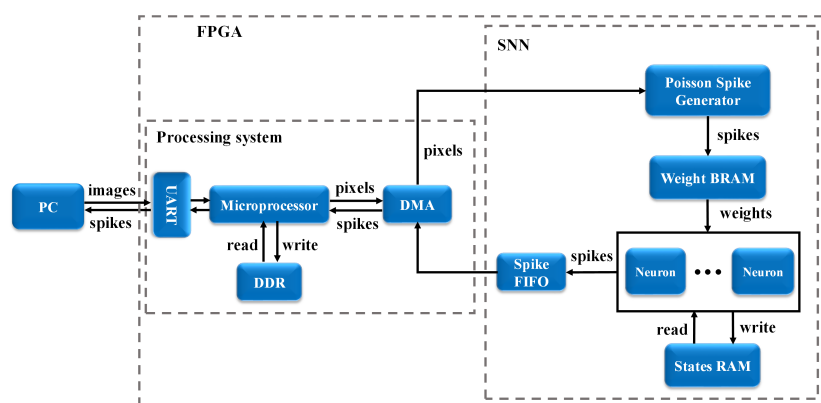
FPGA

SNN

Poisson Spike Generator

Processing system

pixels

spikes

Weight BRAM

PC

images

spikes

UART

Microprocessor

pixels

spikes

DMA

weights

read

write

DDR

Spike FIFO

spikes

Neuron

• • •

Neuron

read

write

States RAM